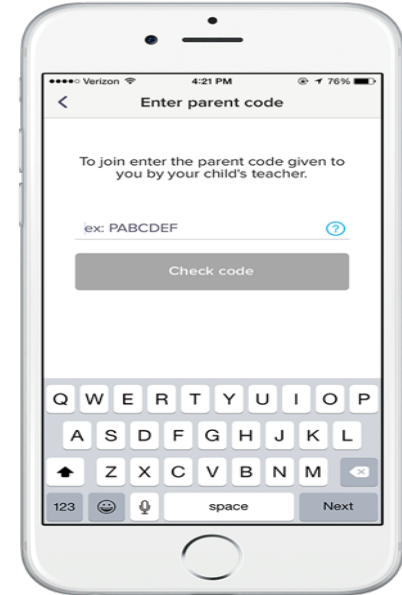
●●●●○ Verizon
4:21 PM
76%
<
Enter parent code

To join enter the parent code given to you by your child's teacher.

ex: PABCDEF
?
Check code

Q W E R T Y U I O P
A S D F G H J K L
Z X C V B N M
123
space
Next